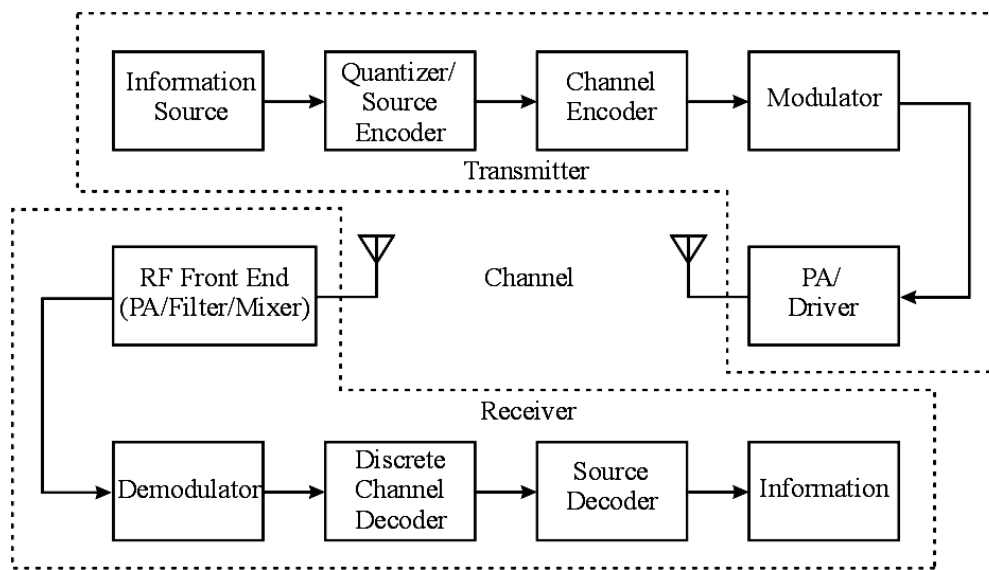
Information Source

Quantizer/ Source Encoder

Channel Encoder

Modulator

Transmitter

RF Front End (PA/Filter/Mixer)

Channel

PA/ Driver

Receiver

Demodulator

Discrete Channel Decoder

Source Decoder

Information